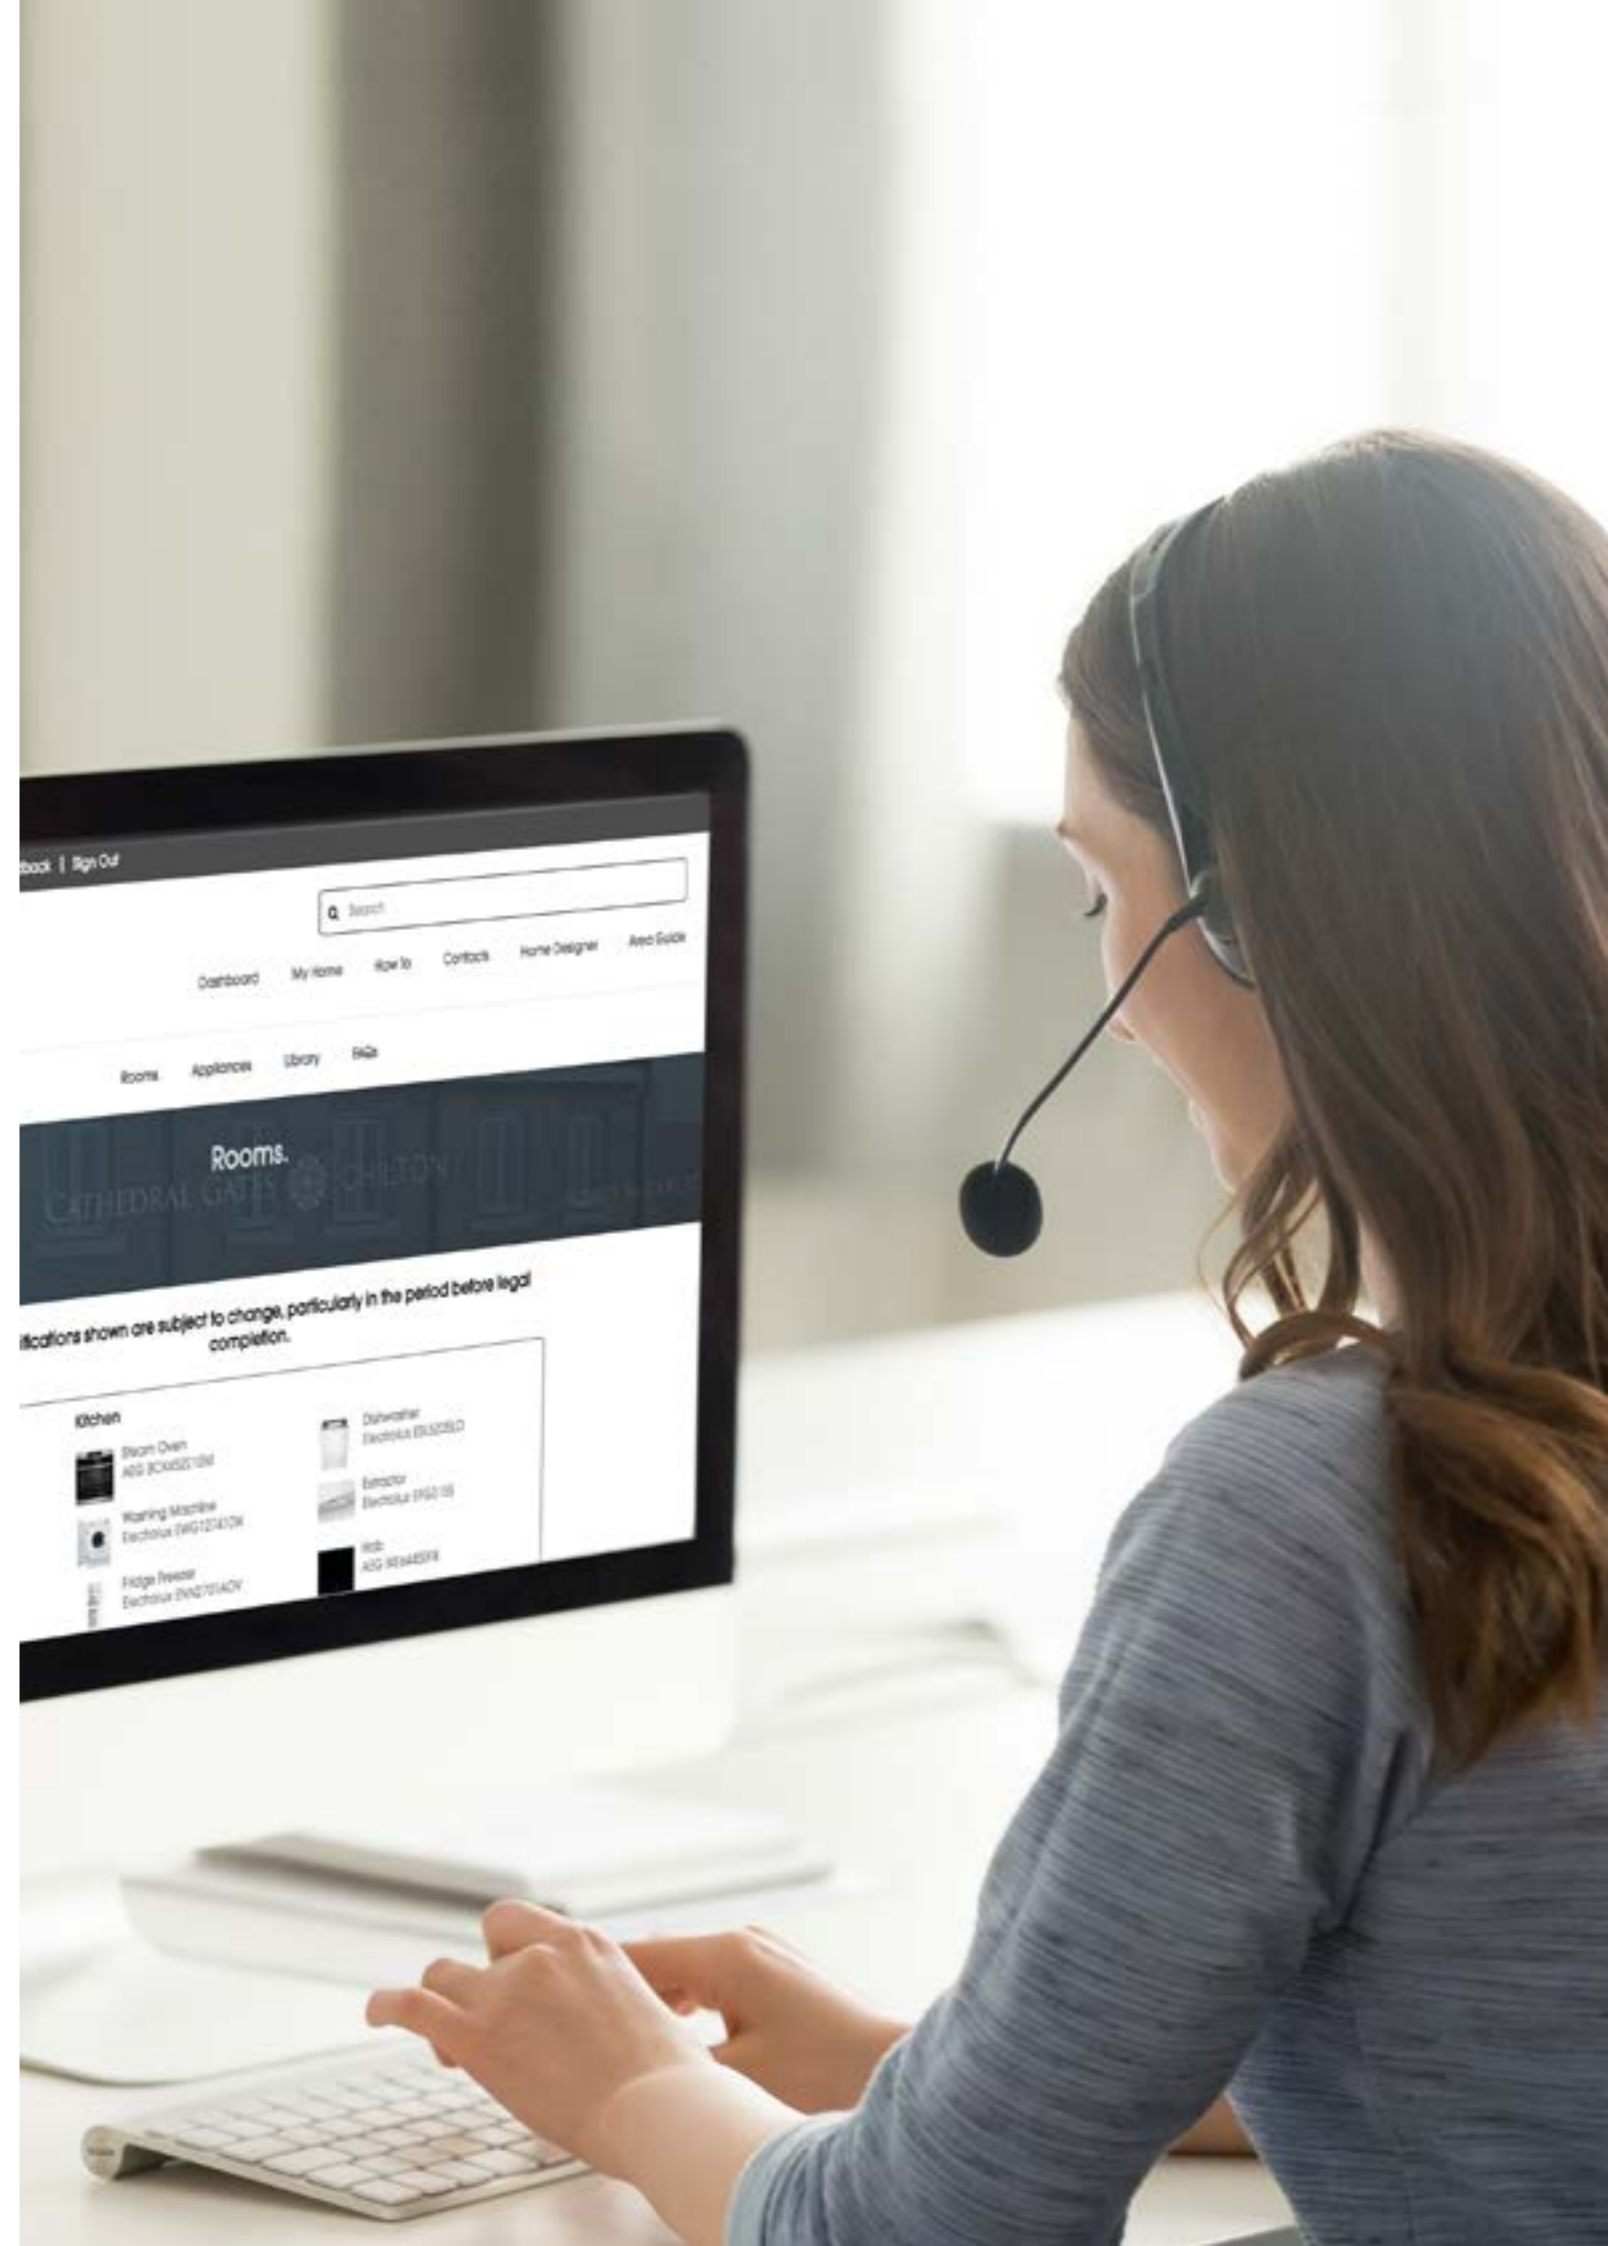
back | Sign Out

Search

Dashboard My Home How To Contacts Home Designer Area Guide

Rooms Appliances Library FAQs

Rooms.

CATHEDRAL GATES CHILTON

ifications shown are subject to change, particularly in the period before legal completion.

Kitchen

Steam Oven
AEG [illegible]

Washing Machine
Electrolux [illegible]

Fridge Freezer
Electrolux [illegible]

Dishwasher
Electrolux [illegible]

Extractor
Electrolux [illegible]

Hob
AEG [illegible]